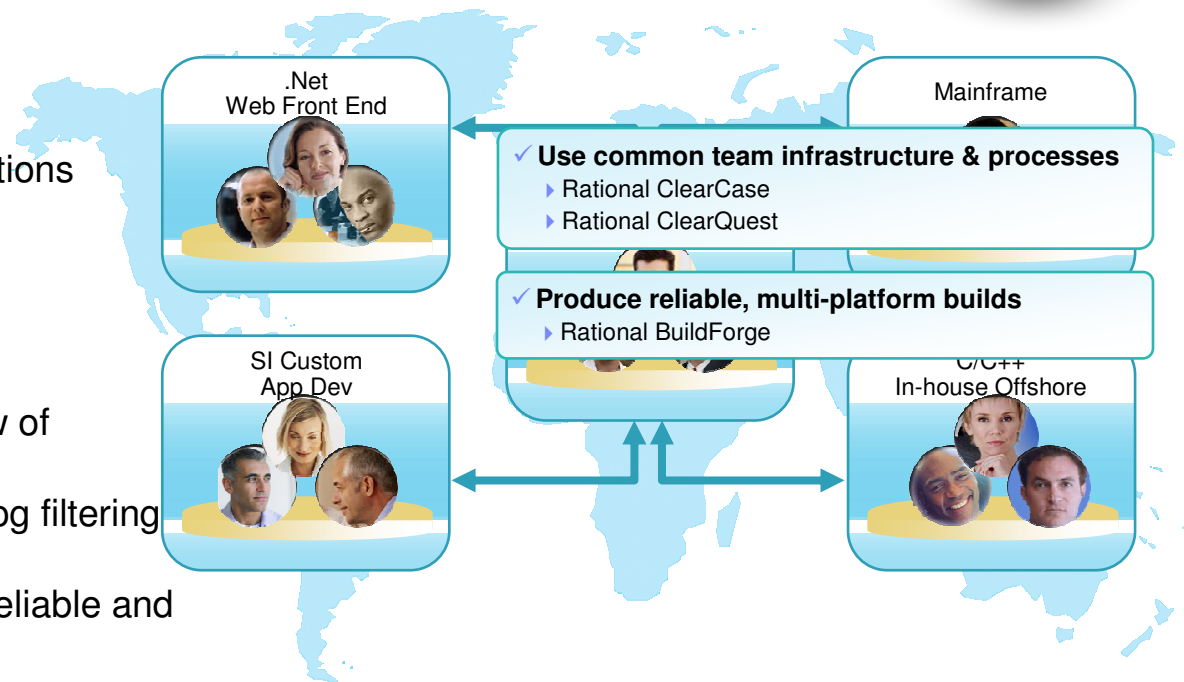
tions

v of

og filtering

eliable and

.Net
Web Front End

Mainframe

✓ Use common team infrastructure & processes
Rational ClearCase
Rational ClearQuest

✓ Produce reliable, multi-platform builds
Rational BuildForge

SI Custom
App Dev

C/C++
In-house Offshore